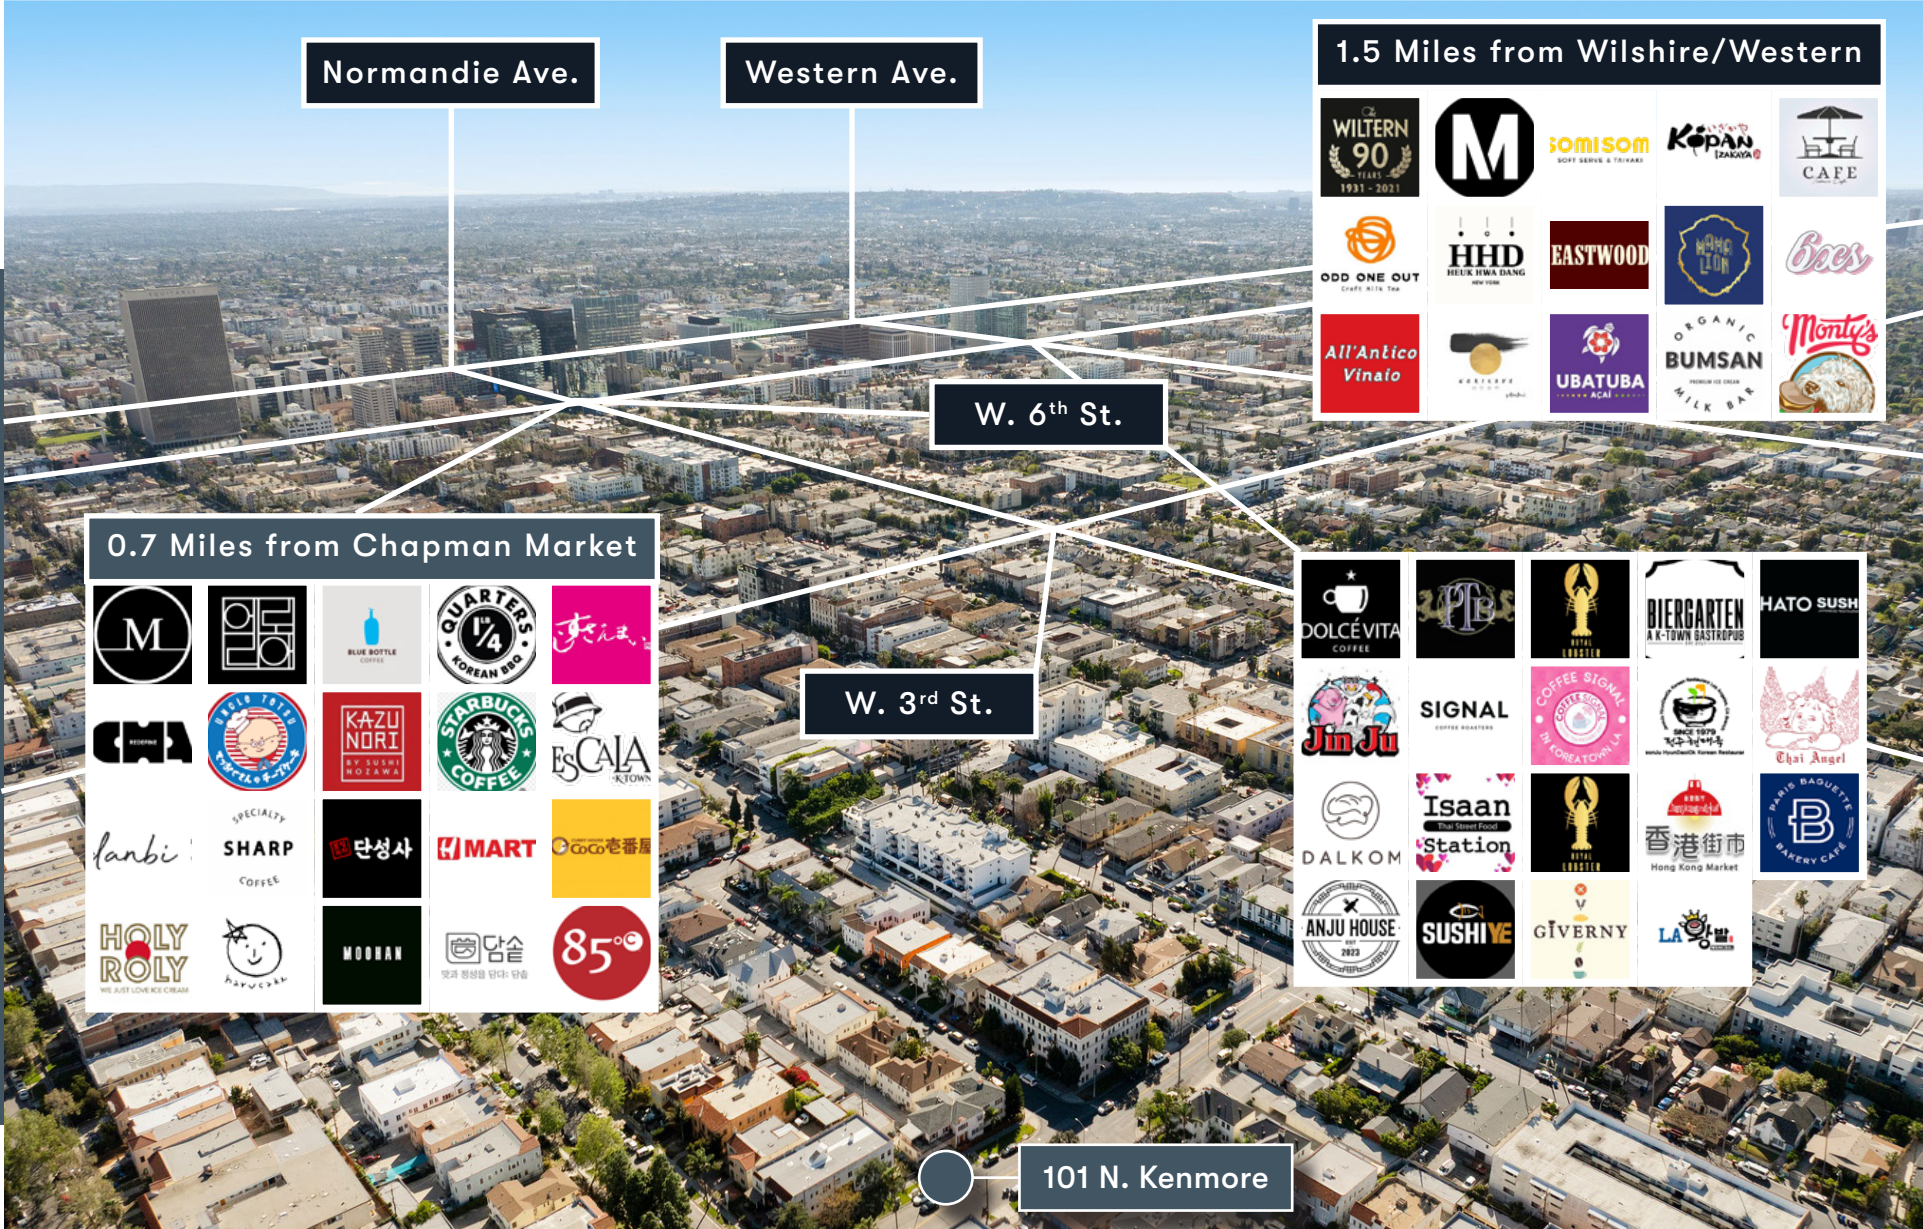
Normandie Ave.

Western Ave.

1.5 Miles from Wilshire/Western

WILTERN 90 YEARS 1931 - 2021

M

somisom SOFT SERVE & TAIYAKI

KOPAN IZAKAYA

CAFE

ODD ONE OUT Craft Milk Tea

HHD HEUK HWA DANG NEW YORK

EASTWOOD

MAMA LION

Boes

All'Antico Vinaio

UBATUBA AÇAÍ

ORGANIC BUMSAN MILK BAR

Monty's

W. 6th St.

0.7 Miles from Chapman Market

M

BLUE BOTTLE COFFEE

QUARTERS 1/4 KOREAN BBQ

KAZU NORI BY SUSHI NOZAWA

STARBUCKS COFFEE

ESCALA K-TOWN

fanbi

SPECIALTY SHARP COFFEE

단성사

H MART

CoCo壱番屋

HOLY ROLY WE JUST LOVE ICE CREAM

harucake

MOONAN

담솥

85°C

W. 3rd St.

DOLCE VITA COFFEE

PTB

BIERGARTEN A K-TOWN GASTROPUB

HATO SUSHI

Jin Ju

SIGNAL COFFEE ROASTERS

COFFEE SIGNAL KOREATOWN LA

SINCE 1979

Thai Angel

DALKOM

Isaan Thai Street Food Station

香港街市 Hong Kong Market

PARIS BAGUETTE BAKERY CAFE

ANJU HOUSE EST 2022

SUSHI YE

GIVERNY

LA

101 N. Kenmore